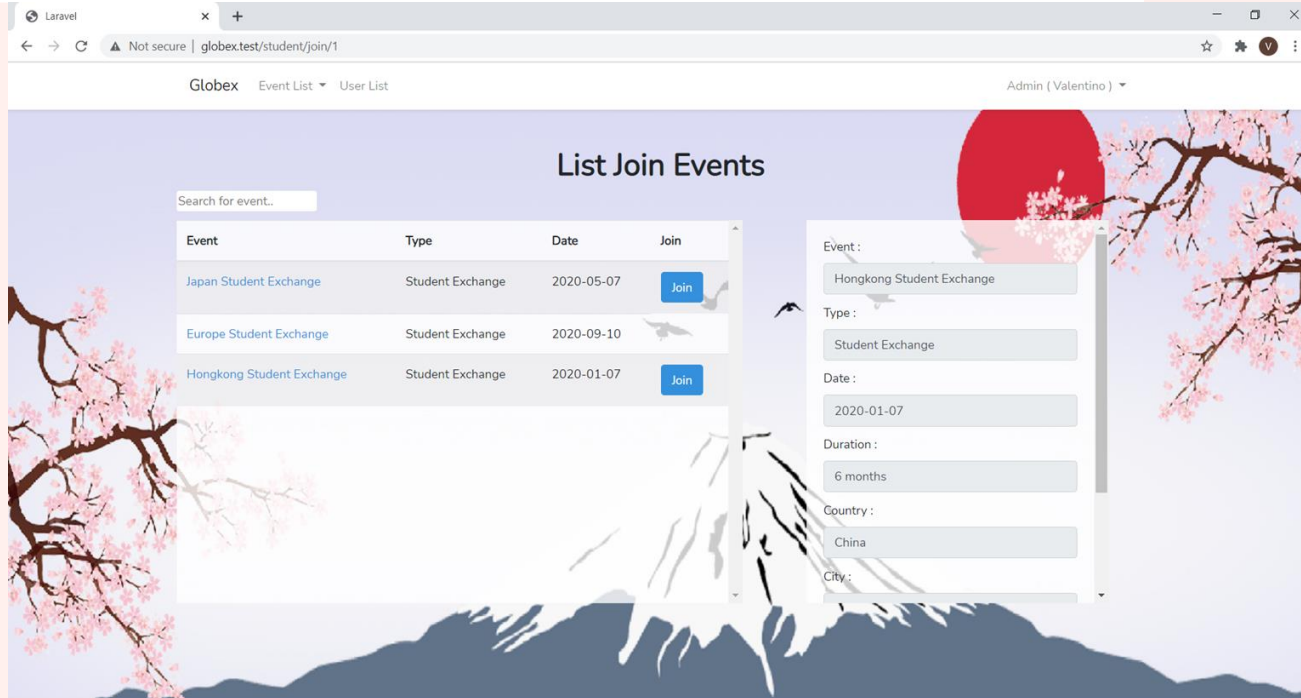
Laravel

Not secure | globex.test/student/join/1

Globex Event List User List

Admin ( Valentino )

List Join Events

Search for event..

| Event | Type | Date | Join |
|---|---|---|---|
| Japan Student Exchange | Student Exchange | 2020-05-07 | Join |
| Europe Student Exchange | Student Exchange | 2020-09-10 | |
| Hongkong Student Exchange | Student Exchange | 2020-01-07 | Join |

Event :
Hongkong Student Exchange
Type :
Student Exchange
Date :
2020-01-07
Duration :
6 months
Country :
China
City :